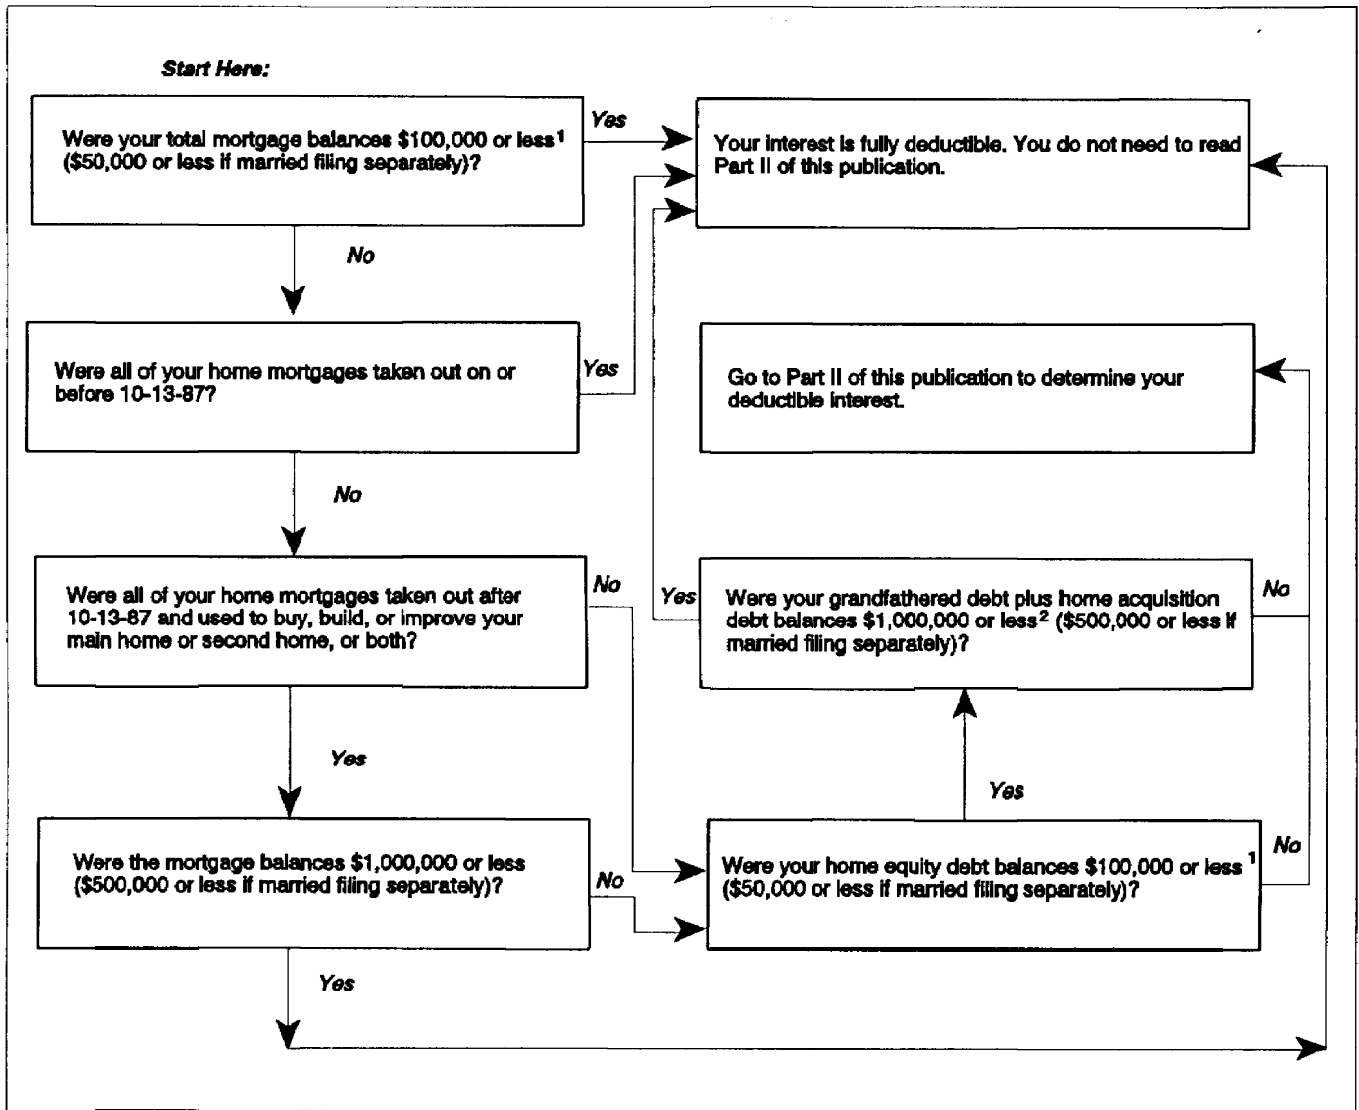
Start Here:

Were your total mortgage balances $100,000 or less$^1$ ($50,000 or less if married filing separately)?

Yes

Your interest is fully deductible. You do not need to read Part II of this publication.

No

Were all of your home mortgages taken out on or before 10-13-87?

Yes

Go to Part II of this publication to determine your deductible interest.

No

Were all of your home mortgages taken out after 10-13-87 and used to buy, build, or improve your main home or second home, or both?

No

Yes

Were your grandfathered debt plus home acquisition debt balances $1,000,000 or less$^2$ ($500,000 or less if married filing separately)?

No

Yes

Yes

Were the mortgage balances $1,000,000 or less ($500,000 or less if married filing separately)?

No

Were your home equity debt balances $100,000 or less$^1$ ($50,000 or less if married filing separately)?

No

Yes